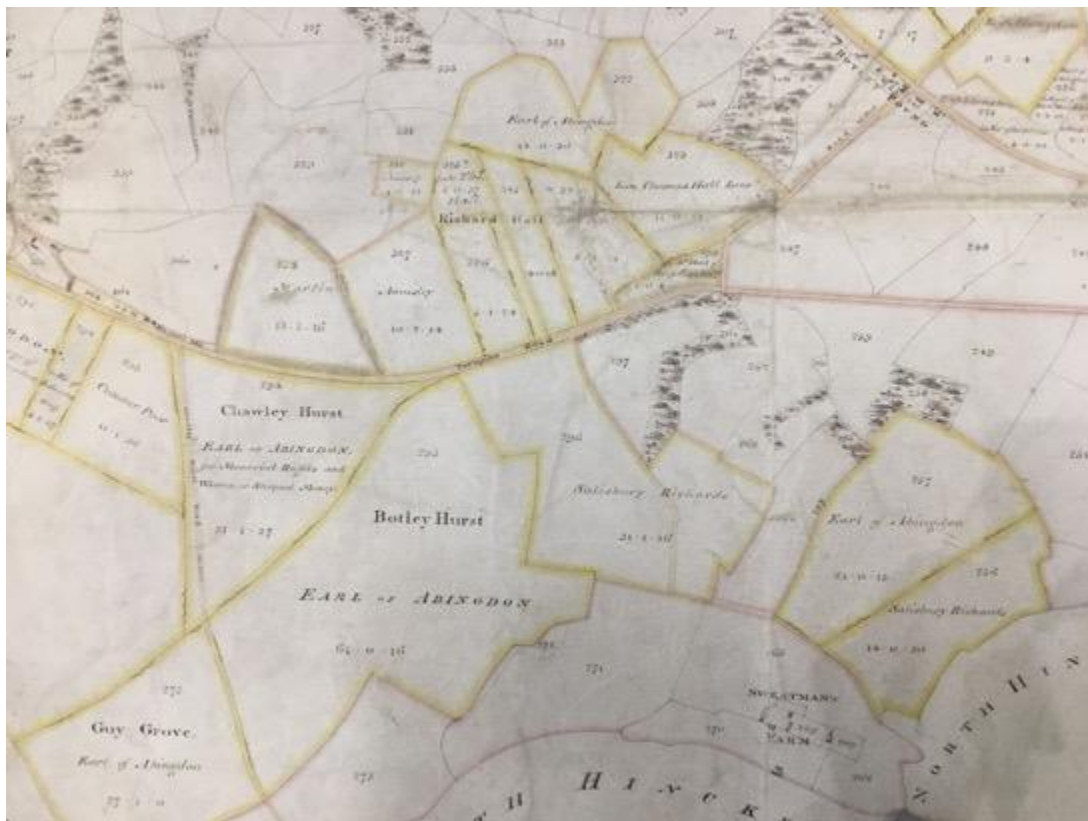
Earl of Abingdon

Richard Hall

Chawley Hurst

EARL OF ABINGDON

Botley Hurst

EARL OF ABINGDON

64 · 0 · 36

Salisbury Richards

21 · 1 · 36

Earl of Abingdon

Salisbury Richards

Guy Grove

Earl of Abingdon

SEACOURT'S FARM

H I N C K

NORTH HIN

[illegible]